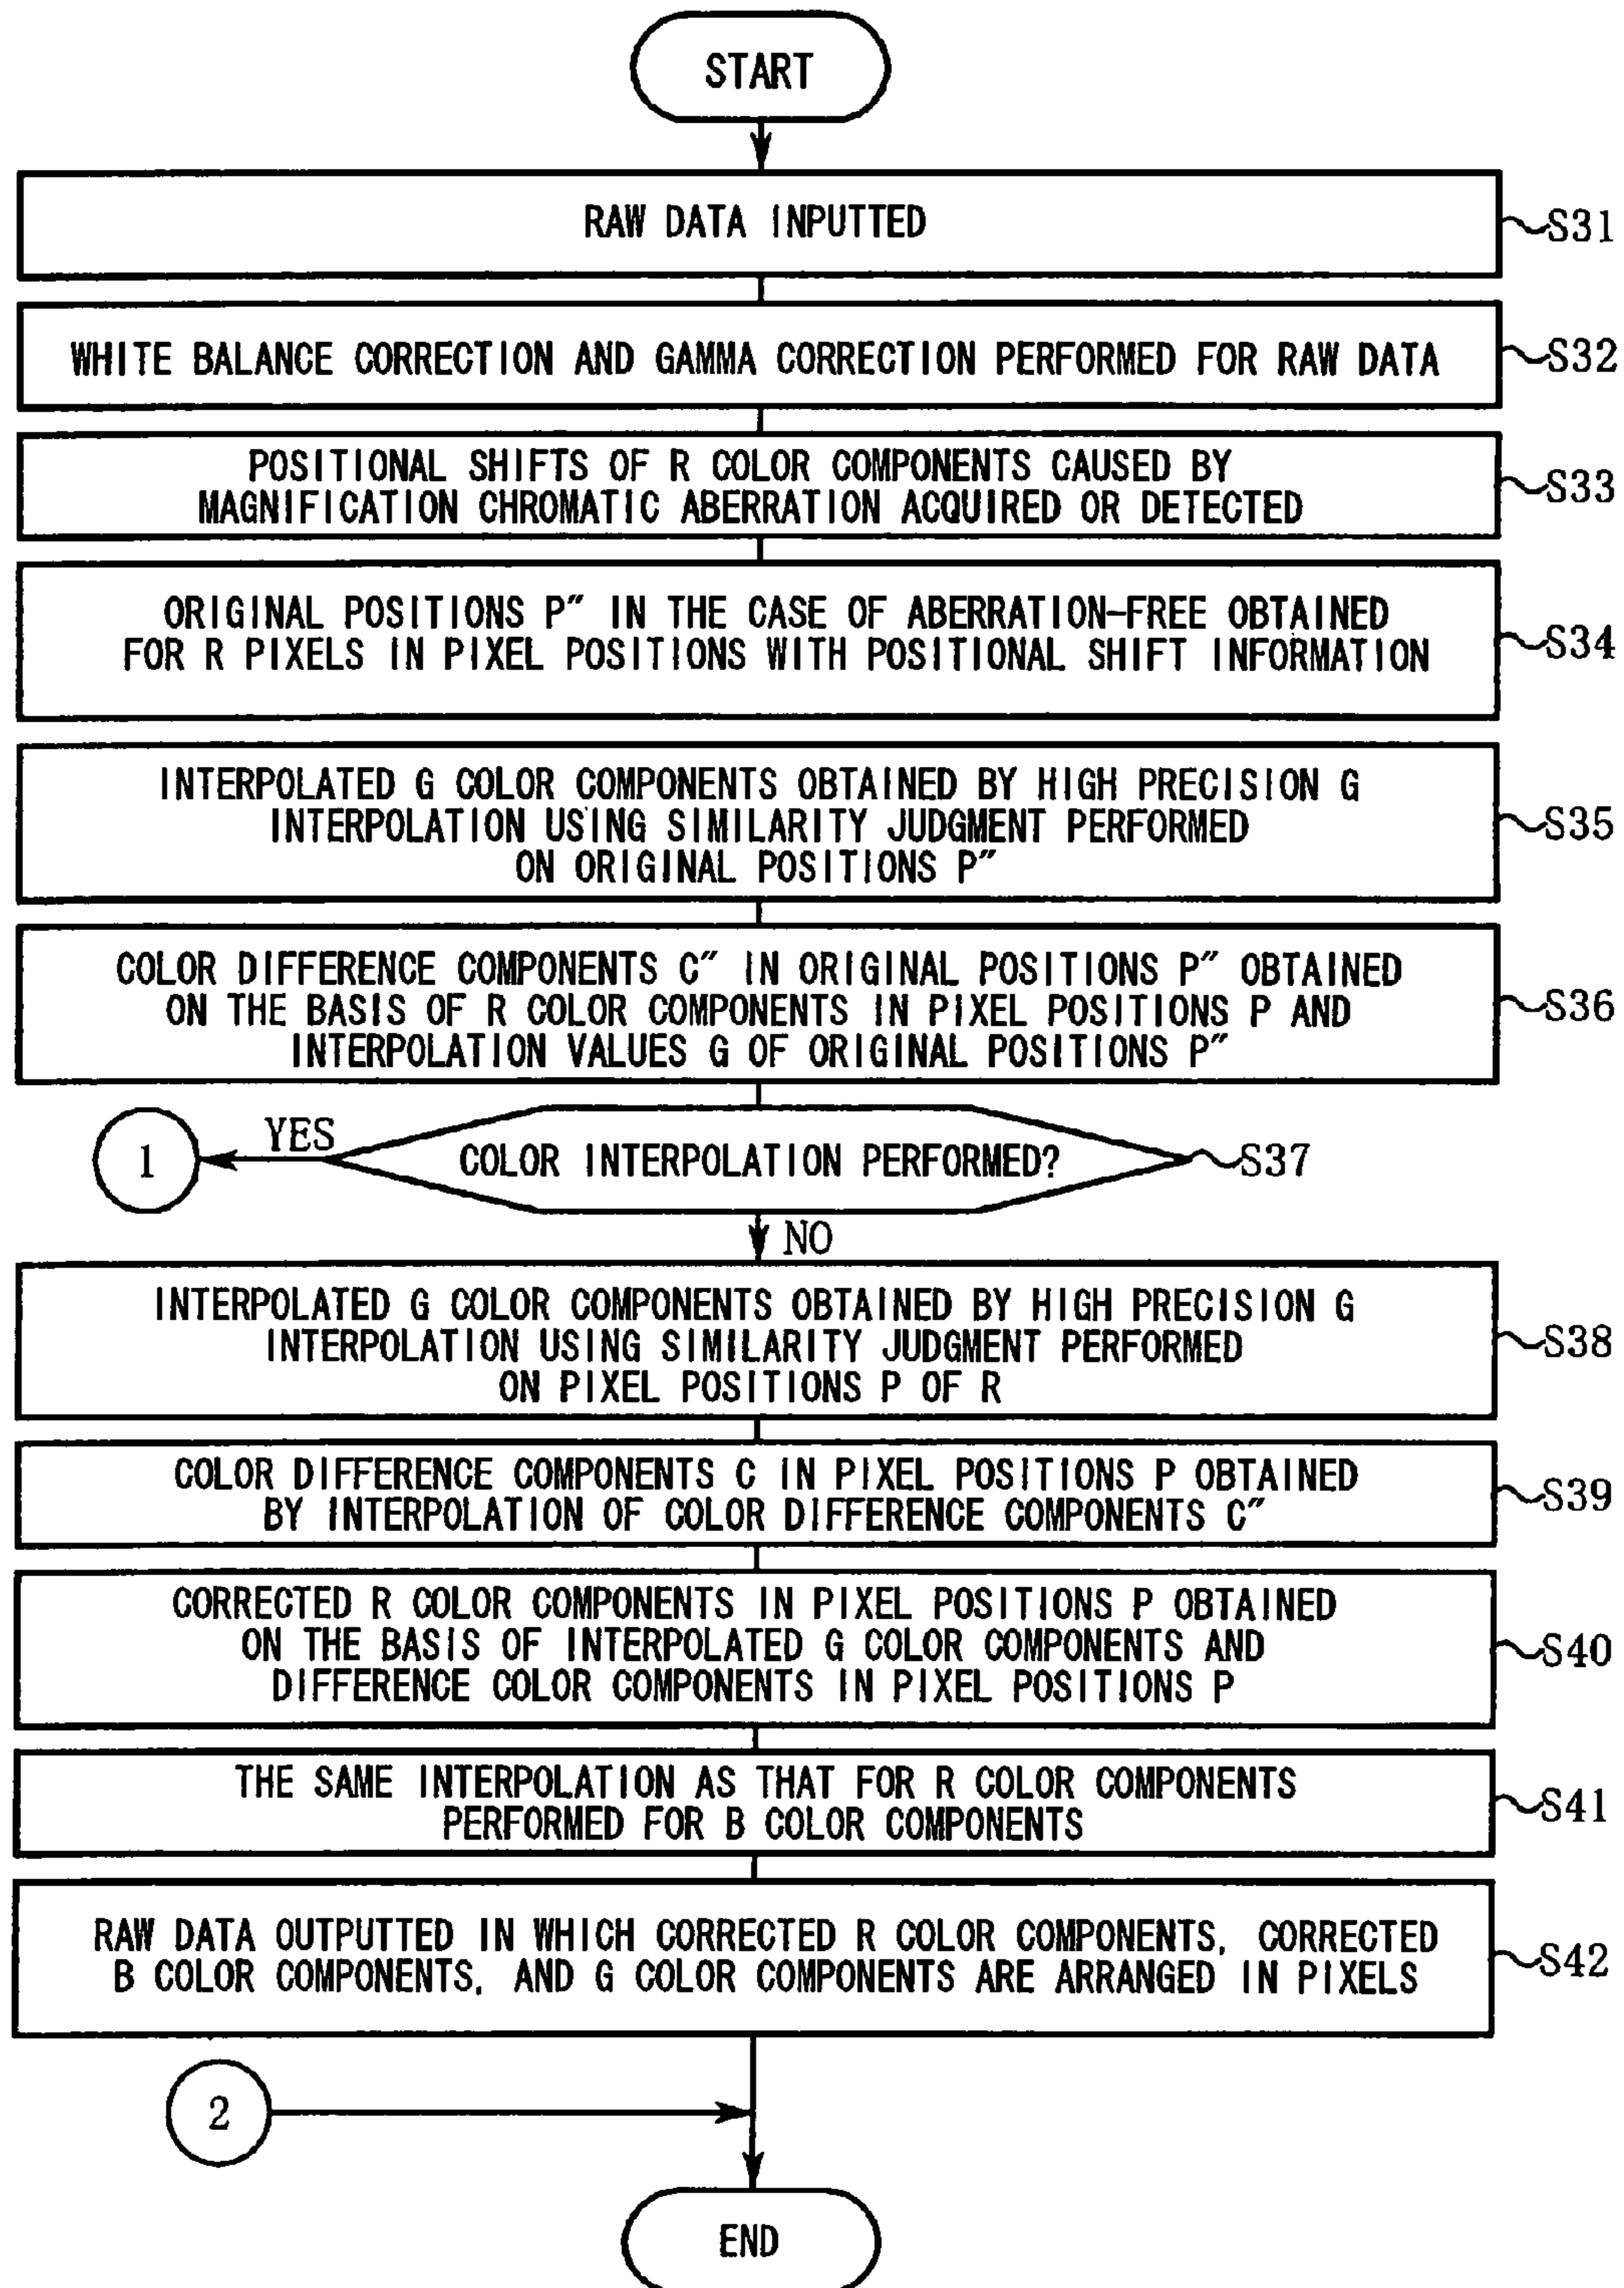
START

RAW DATA INPUTTED

S31

WHITE BALANCE CORRECTION AND GAMMA CORRECTION PERFORMED FOR RAW DATA

S32

POSITIONAL SHIFTS OF R COLOR COMPONENTS CAUSED BY MAGNIFICATION CHROMATIC ABERRATION ACQUIRED OR DETECTED

S33

ORIGINAL POSITIONS P″ IN THE CASE OF ABERRATION-FREE OBTAINED FOR R PIXELS IN PIXEL POSITIONS WITH POSITIONAL SHIFT INFORMATION

S34

INTERPOLATED G COLOR COMPONENTS OBTAINED BY HIGH PRECISION G INTERPOLATION USING SIMILARITY JUDGMENT PERFORMED ON ORIGINAL POSITIONS P″

S35

COLOR DIFFERENCE COMPONENTS C″ IN ORIGINAL POSITIONS P″ OBTAINED ON THE BASIS OF R COLOR COMPONENTS IN PIXEL POSITIONS P AND INTERPOLATION VALUES G OF ORIGINAL POSITIONS P″

S36

1

YES

COLOR INTERPOLATION PERFORMED?

S37

NO

INTERPOLATED G COLOR COMPONENTS OBTAINED BY HIGH PRECISION G INTERPOLATION USING SIMILARITY JUDGMENT PERFORMED ON PIXEL POSITIONS P OF R

S38

COLOR DIFFERENCE COMPONENTS C IN PIXEL POSITIONS P OBTAINED BY INTERPOLATION OF COLOR DIFFERENCE COMPONENTS C″

S39

CORRECTED R COLOR COMPONENTS IN PIXEL POSITIONS P OBTAINED ON THE BASIS OF INTERPOLATED G COLOR COMPONENTS AND DIFFERENCE COLOR COMPONENTS IN PIXEL POSITIONS P

S40

THE SAME INTERPOLATION AS THAT FOR R COLOR COMPONENTS PERFORMED FOR B COLOR COMPONENTS

S41

RAW DATA OUTPUTTED IN WHICH CORRECTED R COLOR COMPONENTS, CORRECTED B COLOR COMPONENTS, AND G COLOR COMPONENTS ARE ARRANGED IN PIXELS

S42

2

END